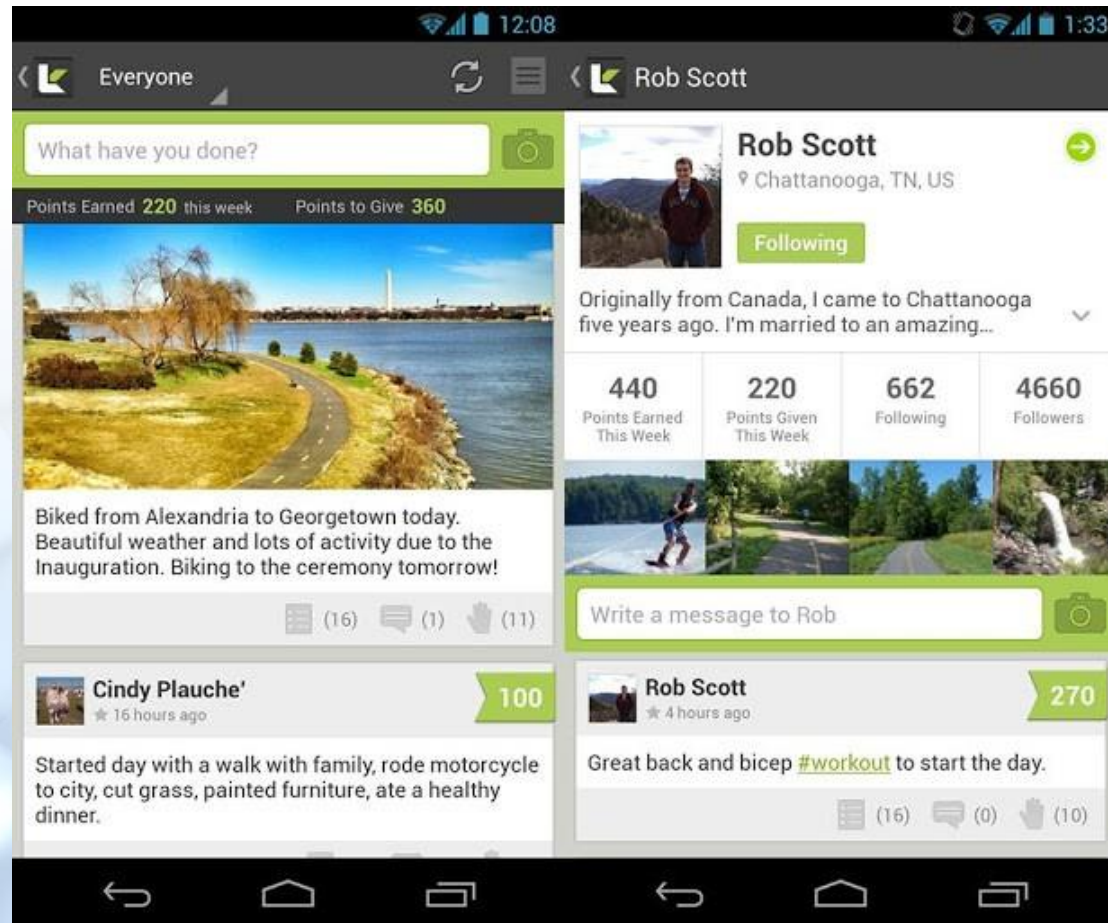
12:08

Everyone

What have you done?

Points Earned 220 this week Points to Give 360

Biked from Alexandria to Georgetown today. Beautiful weather and lots of activity due to the Inauguration. Biking to the ceremony tomorrow!

(16) (1) (11)

Cindy Plauche'
16 hours ago
100

Started day with a walk with family, rode motorcycle to city, cut grass, painted furniture, ate a healthy dinner.

1:33

Rob Scott

Rob Scott
Chattanooga, TN, US

Following

Originally from Canada, I came to Chattanooga five years ago. I'm married to an amazing...

| 440 | 220 | 662 | 4660 |
|---|---|---|---|
| Points Earned This Week | Points Given This Week | Following | Followers |

Write a message to Rob

Rob Scott
4 hours ago
270

Great back and bicep #workout to start the day.

(16) (0) (10)